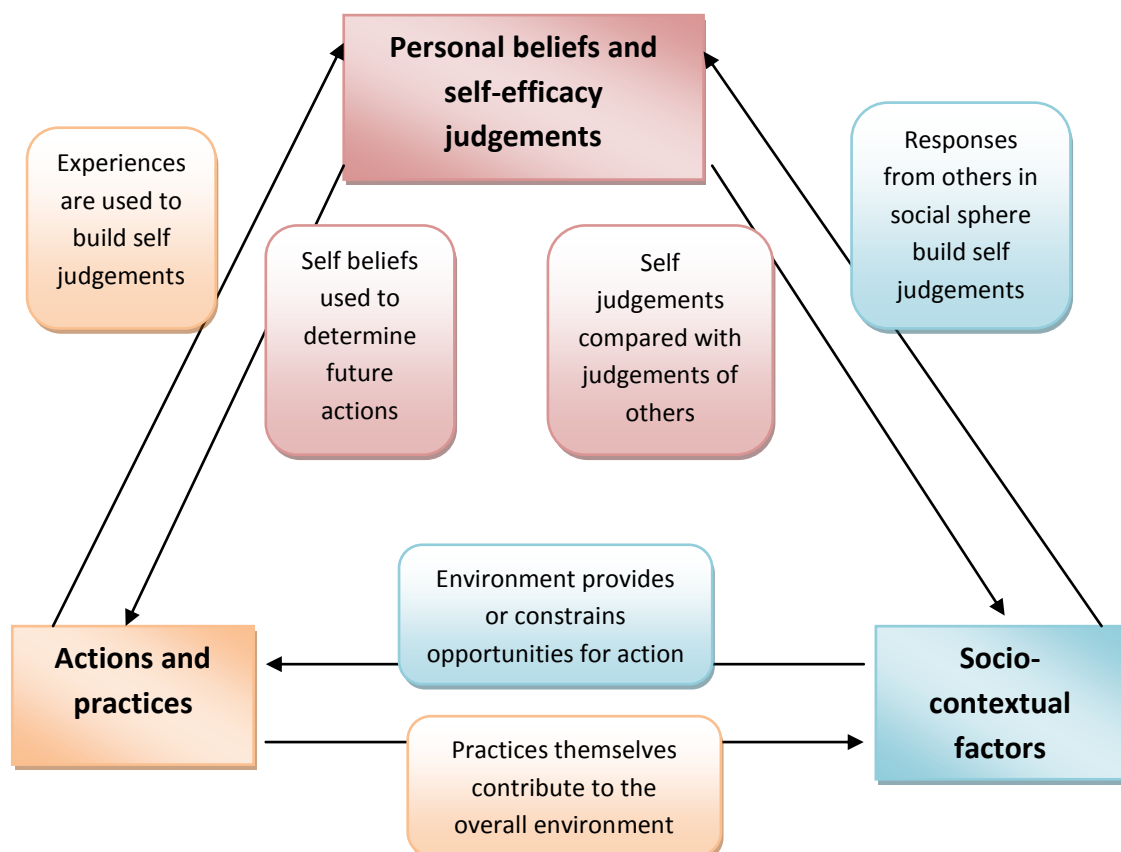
Personal beliefs and self-efficacy judgements

Experiences are used to build self judgements

Self beliefs used to determine future actions

Self judgements compared with judgements of others

Responses from others in social sphere build self judgements

Environment provides or constrains opportunities for action

Actions and practices

Socio-contextual factors

Practices themselves contribute to the overall environment